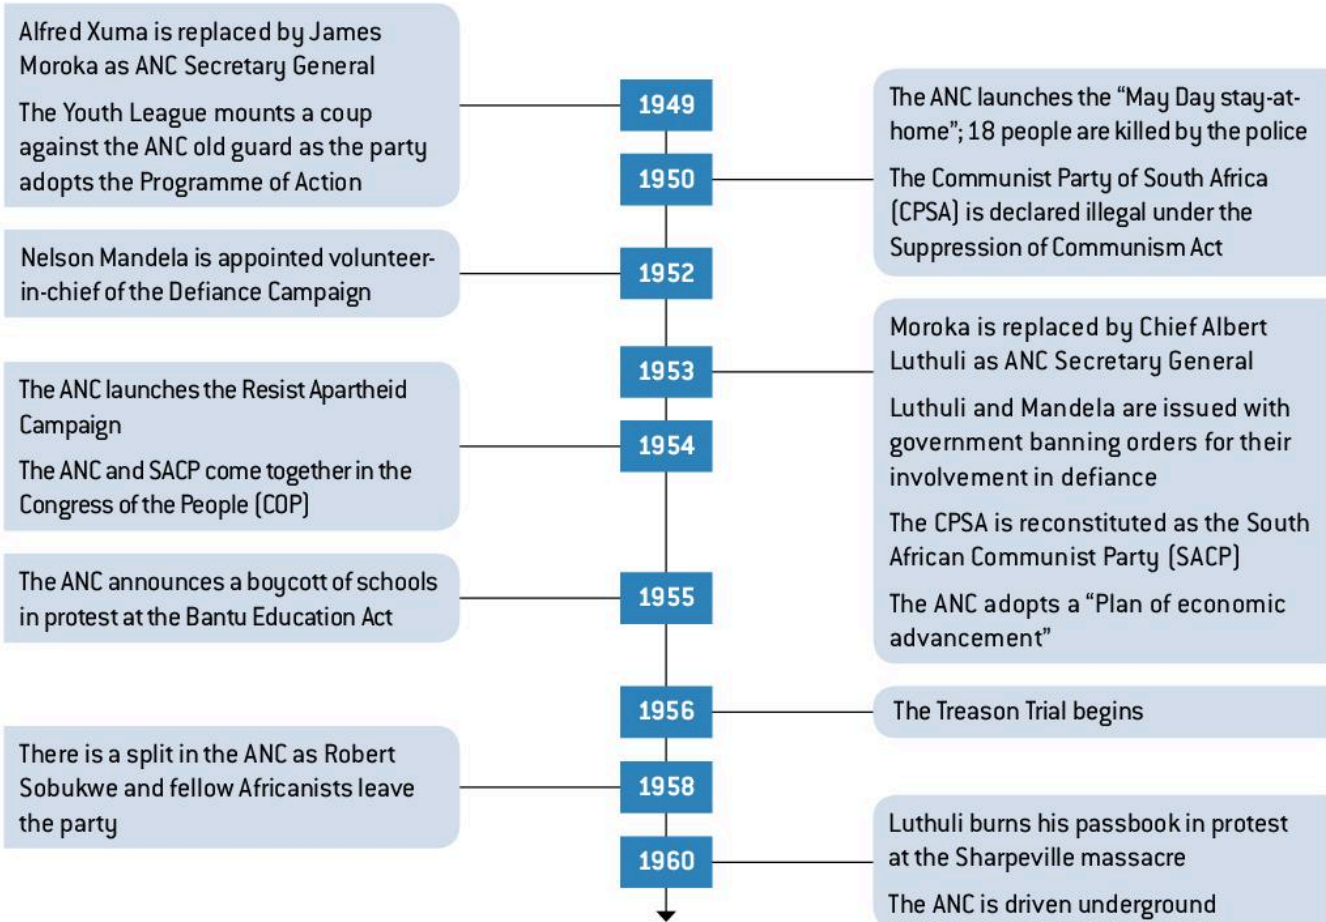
Alfred Xuma is replaced by James Moroka as ANC Secretary General

The Youth League mounts a coup against the ANC old guard as the party adopts the Programme of Action

1949

1950

The ANC launches the "May Day stay-at-home"; 18 people are killed by the police

The Communist Party of South Africa (CPSA) is declared illegal under the Suppression of Communism Act

Nelson Mandela is appointed volunteer-in-chief of the Defiance Campaign

1952

1953

Moroka is replaced by Chief Albert Luthuli as ANC Secretary General

Luthuli and Mandela are issued with government banning orders for their involvement in defiance

The CPSA is reconstituted as the South African Communist Party (SACP)

The ANC adopts a "Plan of economic advancement"

The ANC launches the Resist Apartheid Campaign

The ANC and SACP come together in the Congress of the People (COP)

1954

The ANC announces a boycott of schools in protest at the Bantu Education Act

1955

1956

The Treason Trial begins

There is a split in the ANC as Robert Sobukwe and fellow Africanists leave the party

1958

1960

Luthuli burns his passbook in protest at the Sharpeville massacre

The ANC is driven underground